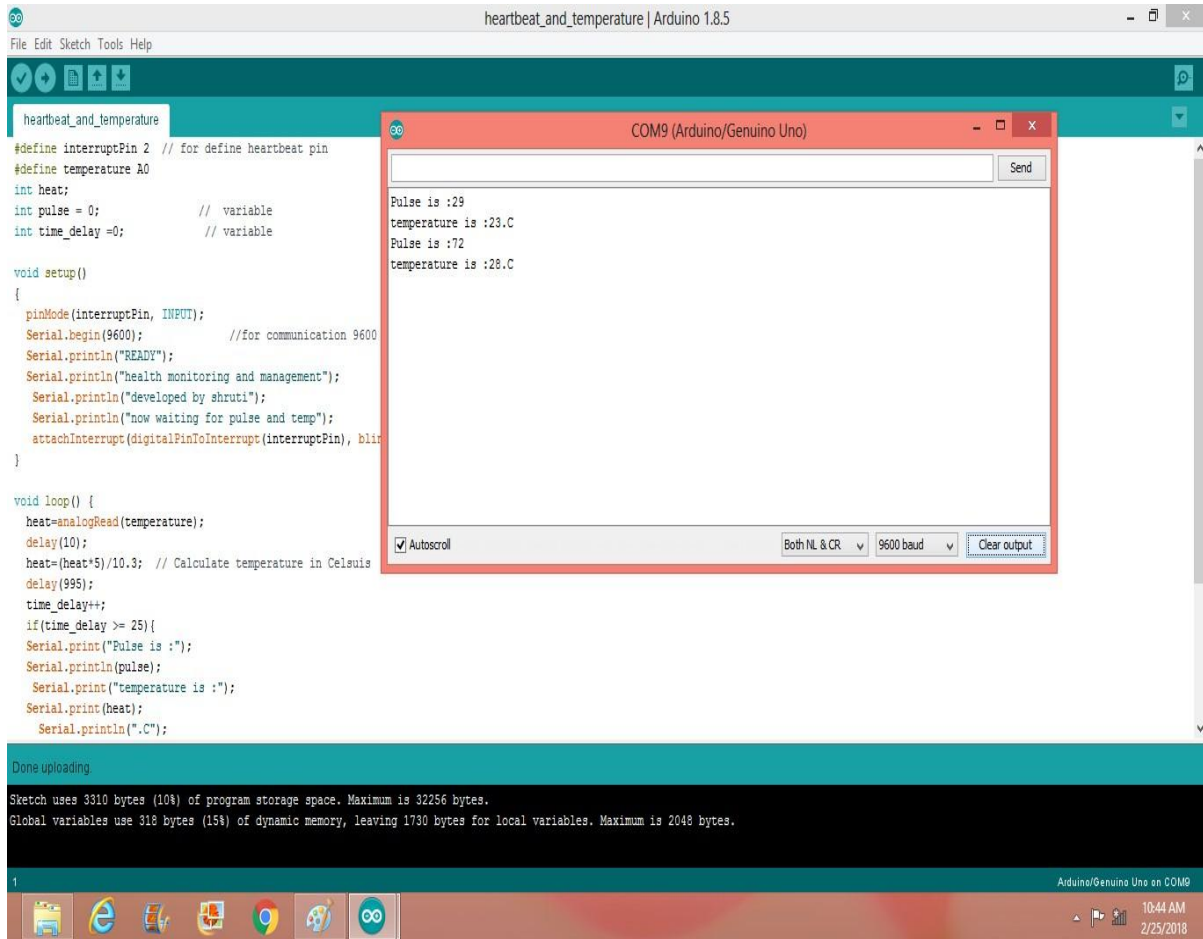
heartbeat_and_temperature | Arduino 1.8.5

File Edit Sketch Tools Help

heartbeat_and_temperature

#define interruptPin 2 // for define heartbeat pin
#define temperature A0
int heat;
int pulse = 0; // variable
int time_delay =0; // variable

void setup()
{
pinMode(interruptPin, INPUT);
Serial.begin(9600); //for communication 9600
Serial.println("READY");
Serial.println("health monitoring and management");
Serial.println("developed by shruti");
Serial.println("now waiting for pulse and temp");
attachInterrupt(digitalPinToInterrupt(interruptPin), blir
}

void loop() {
heat=analogRead(temperature);
delay(10);
heat=(heat*5)/10.3; // Calculate temperature in Celsuis
delay(995);
time_delay++;
if(time_delay >= 25){
Serial.print("Pulse is :");
Serial.println(pulse);
Serial.print("temperature is :");
Serial.print(heat);
Serial.println(".C");

COM9 (Arduino/Genuino Uno)

Send

Pulse is :29
temperature is :23.C
Pulse is :72
temperature is :28.C

Autoscroll

Both NL & CR

9600 baud

Clear output

Done uploading.

Sketch uses 3310 bytes (10%) of program storage space. Maximum is 32256 bytes.
Global variables use 318 bytes (15%) of dynamic memory, leaving 1730 bytes for local variables. Maximum is 2048 bytes.

1

Arduino/Genuino Uno on COM9

10:44 AM
2/25/2018